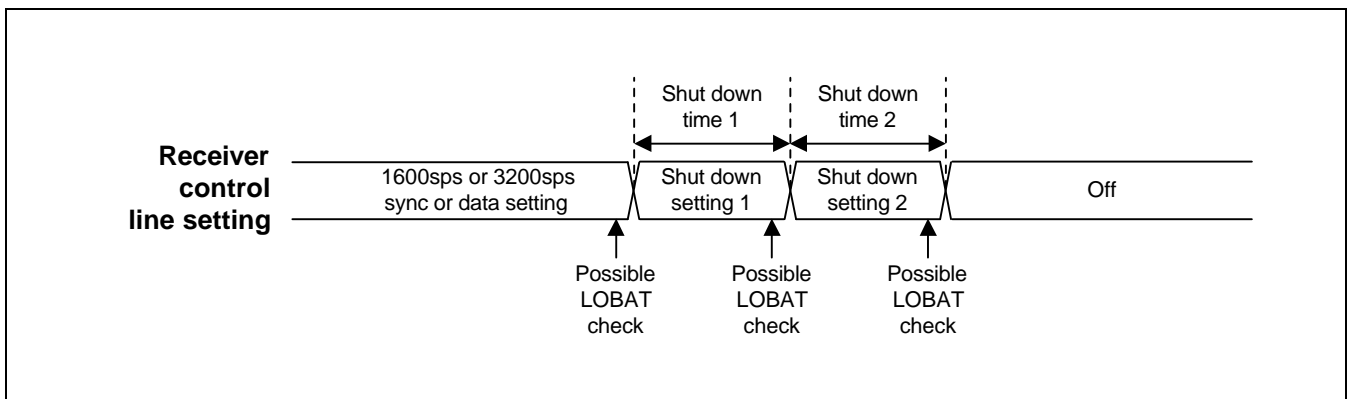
Shut down time 1

Shut down time 2

Receiver control line setting

1600sps or 3200sps sync or data setting

Shut down setting 1

Shut down setting 2

Off

Possible LOBAT check

Possible LOBAT check

Possible LOBAT check